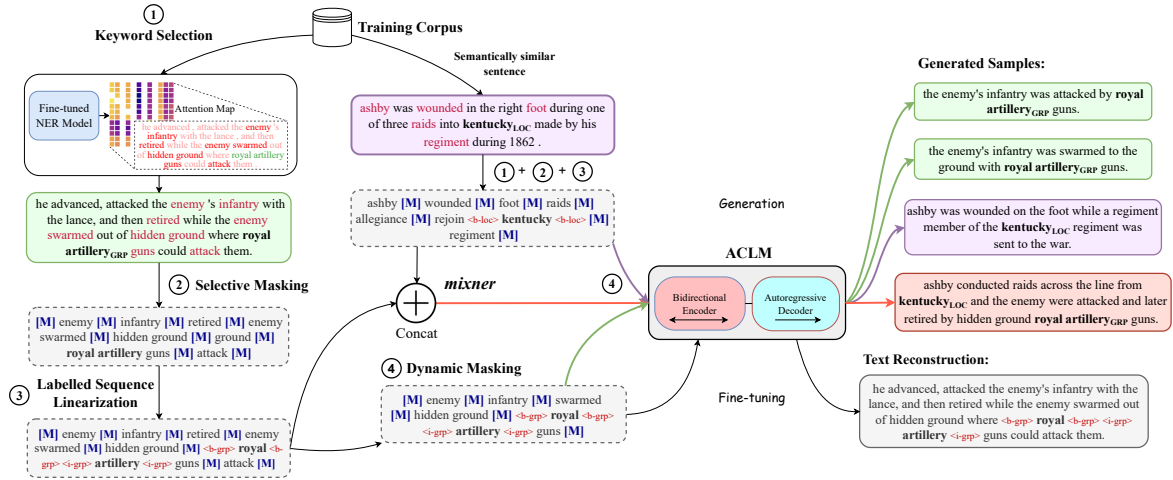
1 Keyword Selection

Training Corpus

Fine-tuned NER Model

Attention Map

he advanced , attacked the enemy 's infantry with the lance , and then retired while the enemy swarmed out of hidden ground where royal artillery guns could attack them .

he advanced, attacked the enemy 's infantry with the lance, and then retired while the enemy swarmed out of hidden ground where **royal artillery**$_{GRP}$ guns could attack them.

2 Selective Masking

[M] enemy [M] infantry [M] retired [M] enemy swarmed [M] hidden ground [M] ground [M] royal artillery guns [M] attack [M]

3 Labelled Sequence Linearization

[M] enemy [M] infantry [M] retired [M] enemy swarmed [M] hidden ground [M] <b-grp> royal <b-grp> <i-grp> artillery <i-grp> guns [M] attack [M]

Semantically similar sentence

ashby was wounded in the right foot during one of three raids into **kentucky**$_{LOC}$ made by his regiment during 1862 .

1 + 2 + 3

ashby [M] wounded [M] foot [M] raids [M] allegiance [M] rejoin <b-loc> kentucky <b-loc> [M] regiment [M]

mixner

Concat

4 Dynamic Masking

[M] enemy [M] infantry [M] swarmed [M] hidden ground [M] <b-grp> royal <b-grp> <i-grp> artillery <i-grp> guns [M]

4

Generation

ACLM

Bidirectional Encoder

Autoregressive Decoder

Fine-tuning

Generated Samples:

the enemy's infantry was attacked by **royal artillery**$_{GRP}$ guns.

the enemy's infantry was swarmed to the ground with **royal artillery**$_{GRP}$ guns.

ashby was wounded on the foot while a regiment member of the **kentucky**$_{LOC}$ regiment was sent to the war.

ashby conducted raids across the line from **kentucky**$_{LOC}$ and the enemy were attacked and later retired by hidden ground **royal artillery**$_{GRP}$ guns.

Text Reconstruction:

he advanced, attacked the enemy's infantry with the lance, and then retired while the enemy swarmed out of hidden ground where <b-grp> royal <b-grp> <i-grp> artillery <i-grp> guns could attack them.